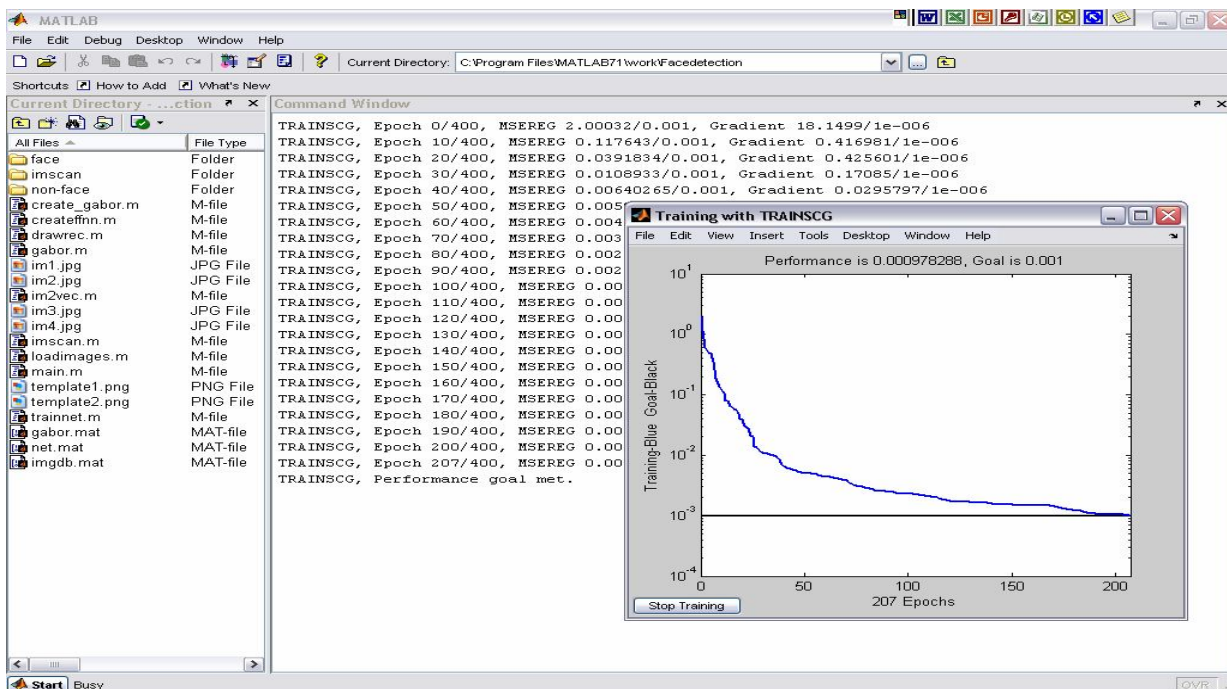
MATLAB

File Edit Debug Desktop Window Help

Current Directory: C:\Program Files\MATLAB71\work\Facedetection

Shortcuts How to Add What's New

Current Directory - ...ction

| All Files | File Type |
|---|---|
| face | Folder |
| imscan | Folder |
| non-face | Folder |
| create_gabor.m | M-file |
| createffnn.m | M-file |
| drawrec.m | M-file |
| gabor.m | M-file |
| im1.jpg | JPG File |
| im2.jpg | JPG File |
| im2vec.m | M-file |
| im3.jpg | JPG File |
| im4.jpg | JPG File |
| imscan.m | M-file |
| loadimages.m | M-file |
| main.m | M-file |
| template1.png | PNG File |
| template2.png | PNG File |
| trainnet.m | M-file |
| gabor.mat | MAT-file |
| net.mat | MAT-file |
| imgdb.mat | MAT-file |

Command Window

TRAINSCG, Epoch 0/400, MSEREG 2.00032/0.001, Gradient 18.1499/1e-006
TRAINSCG, Epoch 10/400, MSEREG 0.117643/0.001, Gradient 0.416981/1e-006
TRAINSCG, Epoch 20/400, MSEREG 0.0391834/0.001, Gradient 0.425601/1e-006
TRAINSCG, Epoch 30/400, MSEREG 0.0108933/0.001, Gradient 0.17085/1e-006
TRAINSCG, Epoch 40/400, MSEREG 0.00640265/0.001, Gradient 0.0295797/1e-006
TRAINSCG, Epoch 50/400, MSEREG 0.005
TRAINSCG, Epoch 60/400, MSEREG 0.004
TRAINSCG, Epoch 70/400, MSEREG 0.003
TRAINSCG, Epoch 80/400, MSEREG 0.002
TRAINSCG, Epoch 90/400, MSEREG 0.002
TRAINSCG, Epoch 100/400, MSEREG 0.00
TRAINSCG, Epoch 110/400, MSEREG 0.00
TRAINSCG, Epoch 120/400, MSEREG 0.00
TRAINSCG, Epoch 130/400, MSEREG 0.00
TRAINSCG, Epoch 140/400, MSEREG 0.00
TRAINSCG, Epoch 150/400, MSEREG 0.00
TRAINSCG, Epoch 160/400, MSEREG 0.00
TRAINSCG, Epoch 170/400, MSEREG 0.00
TRAINSCG, Epoch 180/400, MSEREG 0.00
TRAINSCG, Epoch 190/400, MSEREG 0.00
TRAINSCG, Epoch 200/400, MSEREG 0.00
TRAINSCG, Epoch 207/400, MSEREG 0.00
TRAINSCG, Performance goal met.

Training with TRAINSCG

File Edit View Insert Tools Desktop Window Help

Performance is 0.000978288, Goal is 0.001

$10^1$ $10^0$ $10^{-1}$ $10^{-2}$ $10^{-3}$ $10^{-4}$

Training-Blue Goal-Black

0 50 100 150 200

207 Epochs

Stop Training

Start Busy

OVR